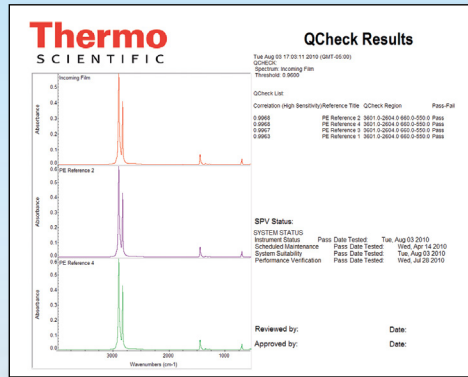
Thermo
SCIENTIFIC

QCheck Results

Tue Aug 03 17:03:11 2010 (GMT-05:00)
QCHECK:
Spectrum: Incoming Film
Threshold: 0.9600

QCheck List:

| Correlation (High Sensitivity) | Reference Title | QCheck Region | Pass-Fail |
|---|---|---|---|
| 0.9968 | PE Reference 2 | 3601.0-2604.0 660.0-550.0 | Pass |
| 0.9968 | PE Reference 4 | 3601.0-2604.0 660.0-550.0 | Pass |
| 0.9967 | PE Reference 3 | 3601.0-2604.0 660.0-550.0 | Pass |
| 0.9963 | PE Reference 1 | 3601.0-2604.0 660.0-550.0 | Pass |

Incoming Film
PE Reference 2
PE Reference 4
Absorbance
0.5
0.4
0.3
0.2
0.1
0.0
3000
2000
1000
Wavenumbers (cm-1)

SPV Status:
SYSTEM STATUS
Instrument Status Pass Date Tested: Tue, Aug 03 2010
Scheduled Maintenance Pass Date Tested: Wed, Apr 14 2010
System Suitability Pass Date Tested: Tue, Aug 03 2010
Performance Verification Pass Date Tested: Wed, Jul 28 2010

Reviewed by: Date:
Approved by: Date: